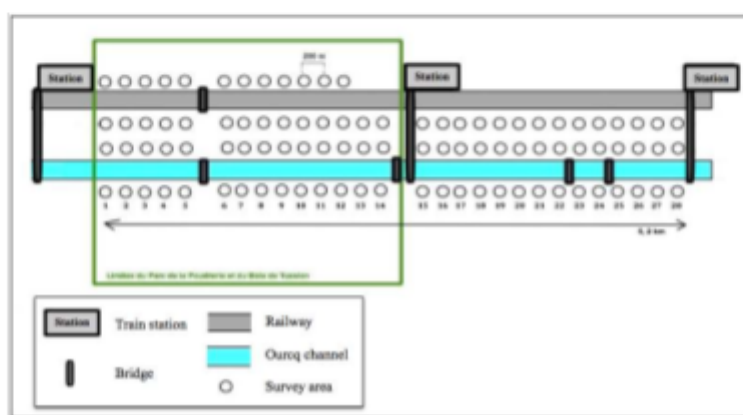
Station

200 m

Station

Station

1 2 3 4 5 6 7 8 9 10 11 12 13 14 15 16 17 18 19 20 21 22 23 24 25 26 27 28

5.3 km

Limites du Parc de la Poudrerie et du Bois de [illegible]

Station Train station

Railway

Ourcq channel

Bridge

Survey area